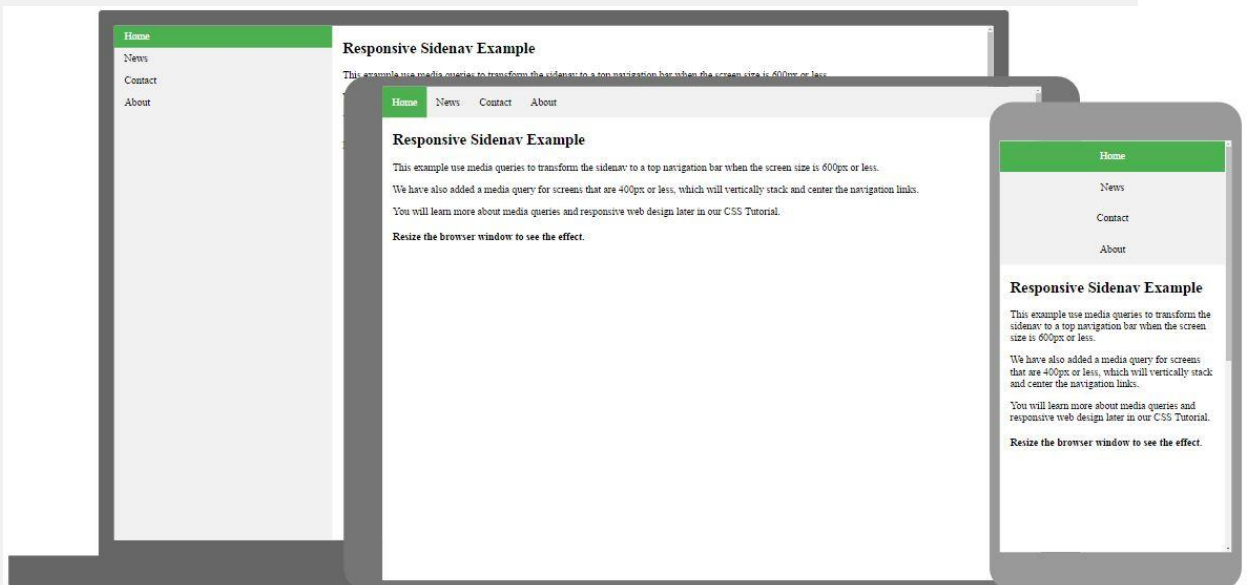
Home
News
Contact
About

Responsive Sidenav Example

This example use media queries to transform the sidenav to a top navigation bar when the screen size is 600px or less.

Home News Contact About

Responsive Sidenav Example

This example use media queries to transform the sidenav to a top navigation bar when the screen size is 600px or less.

We have also added a media query for screens that are 400px or less, which will vertically stack and center the navigation links.

You will learn more about media queries and responsive web design later in our CSS Tutorial.

**Resize the browser window to see the effect.**

Home
News
Contact
About

Responsive Sidenav Example

This example use media queries to transform the sidenav to a top navigation bar when the screen size is 600px or less.

We have also added a media query for screens that are 400px or less, which will vertically stack and center the navigation links.

You will learn more about media queries and responsive web design later in our CSS Tutorial.

**Resize the browser window to see the effect.**